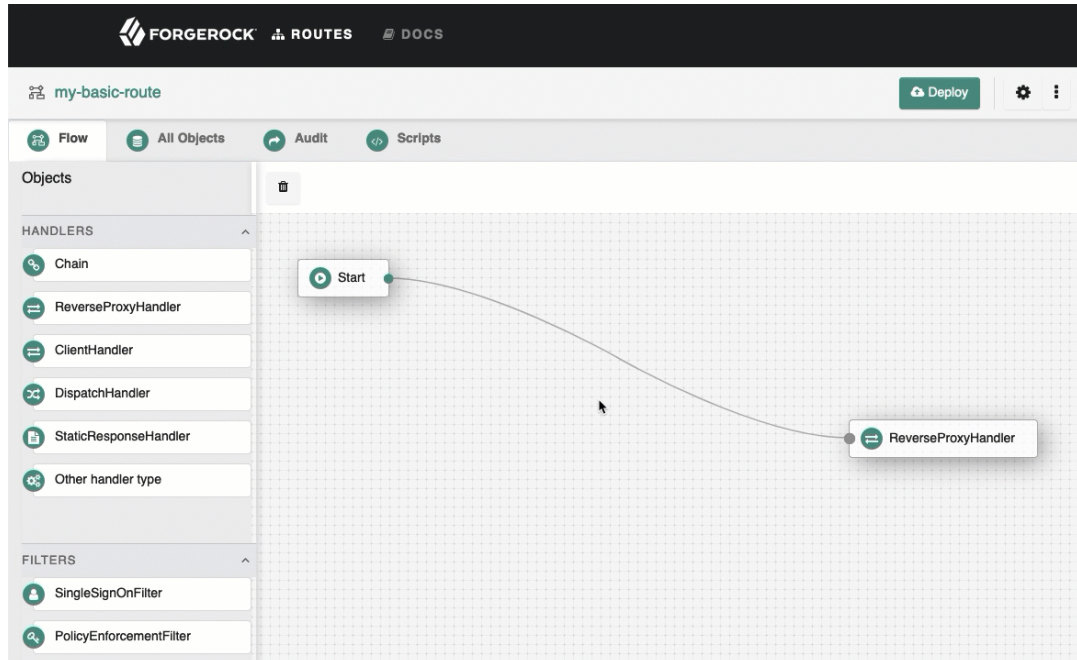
FORGEROCK ROUTES DOCS

my-basic-route

Deploy

Flow All Objects Audit Scripts

Objects

HANDLERS

Chain

ReverseProxyHandler

ClientHandler

DispatchHandler

StaticResponseHandler

Other handler type

FILTERS

SingleSignOnFilter

PolicyEnforcementFilter

Start

ReverseProxyHandler